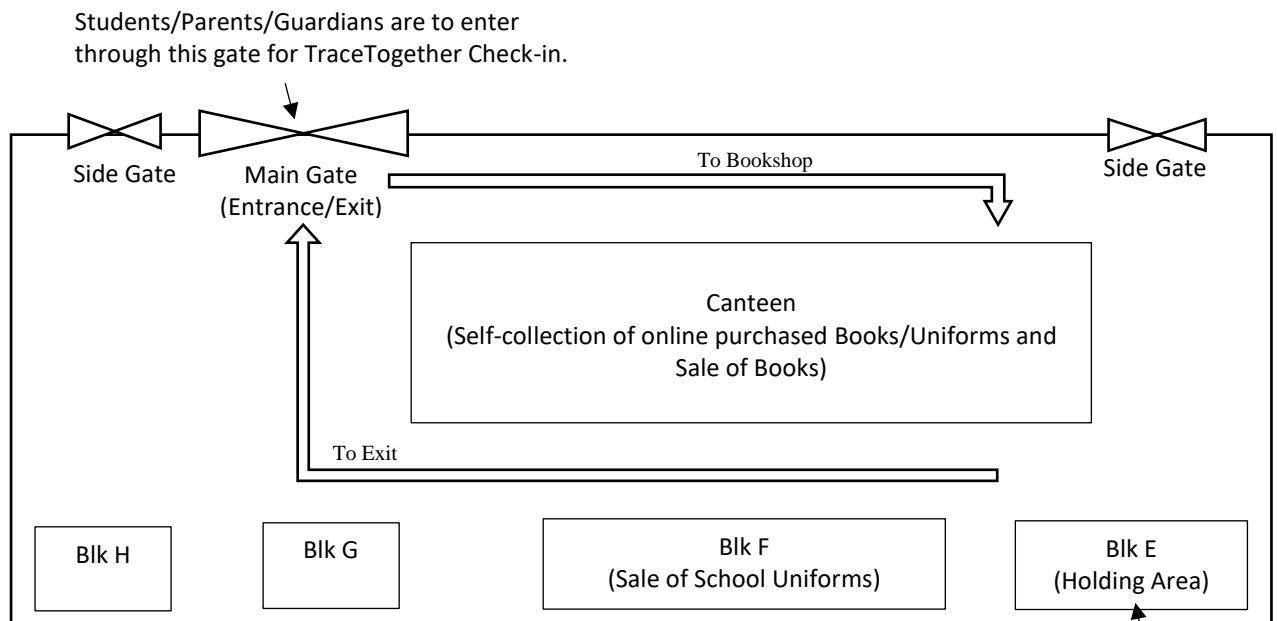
Students/Parents/Guardians are to enter through this gate for TraceTogether Check-in.

Side Gate

Main Gate (Entrance/Exit)

To Bookshop

Side Gate

Canteen (Self-collection of online purchased Books/Uniforms and Sale of Books)

To Exit

Blk H

Blk G

Blk F (Sale of School Uniforms)

Blk E (Holding Area)